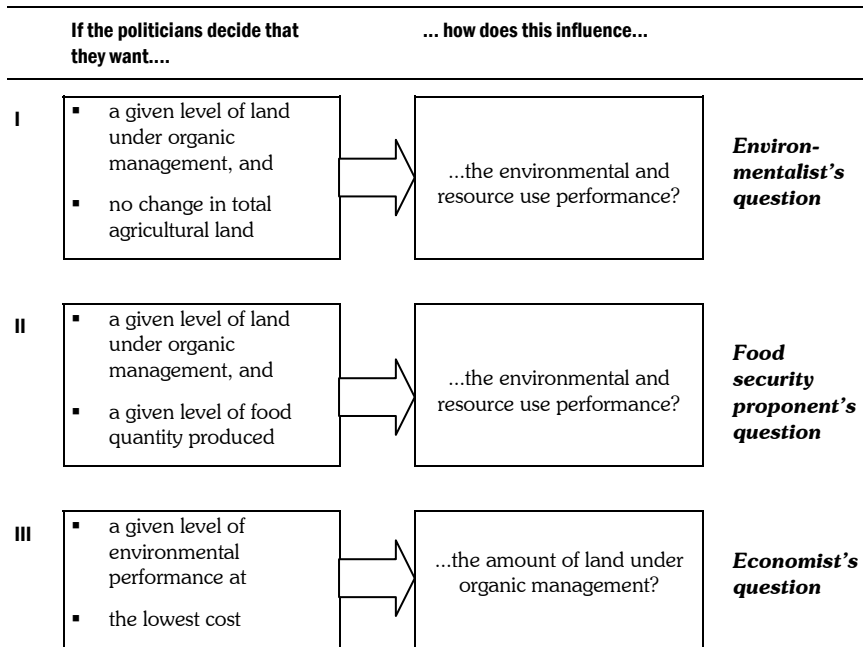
If the politicians decide that they want....

... how does this influence...

I

- a given level of land under organic management, and
- no change in total agricultural land

...the environmental and resource use performance?

Environmentalist's question

II

- a given level of land under organic management, and
- a given level of food quantity produced

...the environmental and resource use performance?

Food security proponent's question

III

- a given level of environmental performance at
- the lowest cost

...the amount of land under organic management?

Economist's question